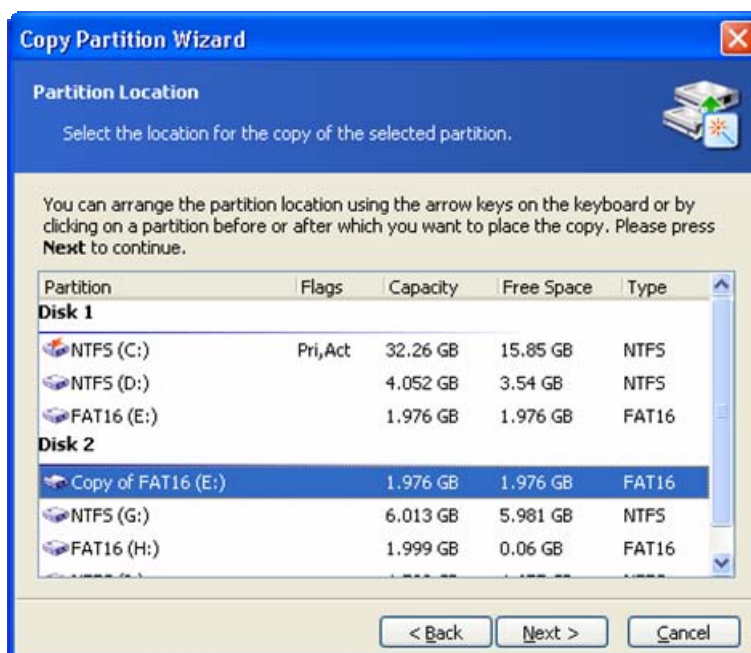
Copy Partition Wizard

Partition Location

Select the location for the copy of the selected partition.

You can arrange the partition location using the arrow keys on the keyboard or by clicking on a partition before or after which you want to place the copy. Please press **Next** to continue.

| Partition | Flags | Capacity | Free Space | Type |
|---|---|---|---|---|
| Disk 1 | | | | |
| NTFS (C:) | Pri,Act | 32.26 GB | 15.85 GB | NTFS |
| NTFS (D:) | | 4.052 GB | 3.54 GB | NTFS |
| FAT16 (E:) | | 1.976 GB | 1.976 GB | FAT16 |
| Disk 2 | | | | |
| Copy of FAT16 (E:) | | 1.976 GB | 1.976 GB | FAT16 |
| NTFS (G:) | | 6.013 GB | 5.981 GB | NTFS |
| FAT16 (H:) | | 1.999 GB | 0.06 GB | FAT16 |
| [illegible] | | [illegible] | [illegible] | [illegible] |

< Back    Next >    Cancel